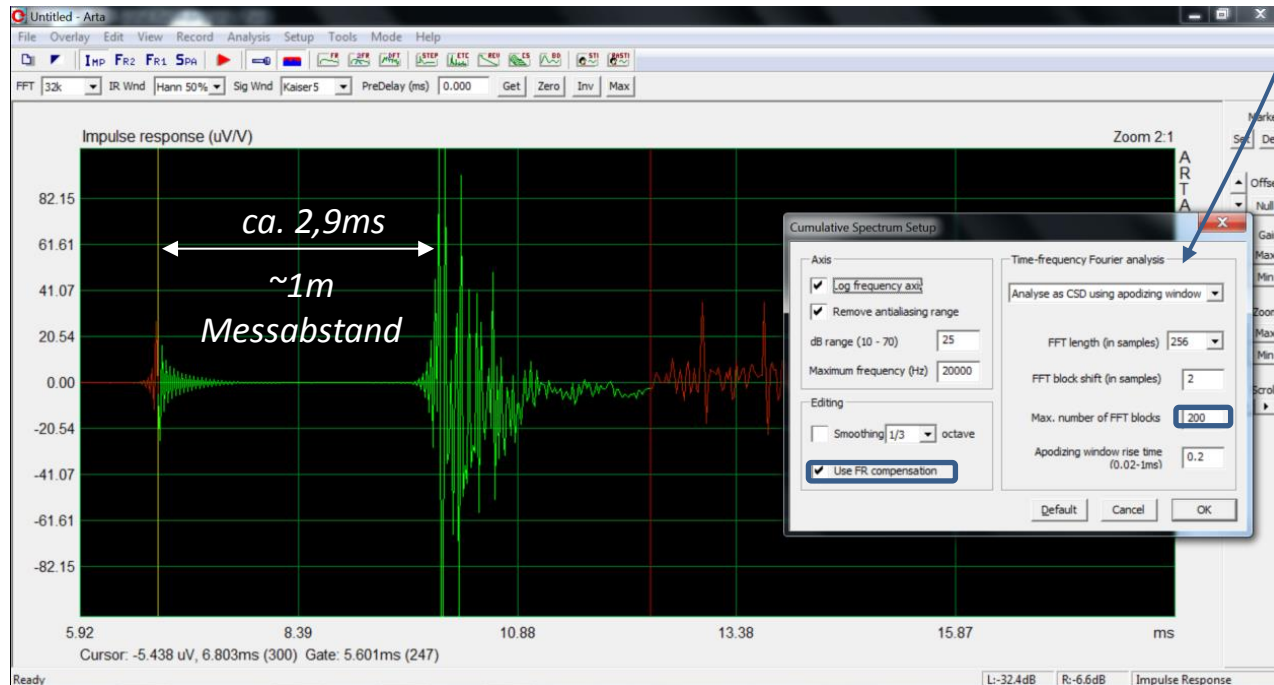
Untitled - Arta

File Overlay Edit View Record Analysis Setup Tools Mode Help

IMP FR2 FR1 SPA

FFT 32k IR Wnd Hann 50% Sig Wnd Kaiser5 PreDelay (ms) 0.000 Get Zero Inv Max

Impulse response (uV/V)

Zoom 2:1

ARTA

82.15
61.61
41.07
20.54
0.00
-20.54
-41.07
-61.61
-82.15

ca. 2,9ms

~1m
Messabstand

5.92 8.39 10.88 13.38 15.87 ms

Cursor: -5.438 uV, 6.803ms (300) Gate: 5.601ms (247)

Cumulative Spectrum Setup

Axis
Log frequency axis
Remove antialiasing range
dB range (10 - 70) 25
Maximum frequency (Hz) 20000

Editing
Smoothing 1/3 octave
Use FR compensation

Time-frequency Fourier analysis
Analyse as CSD using apodizing window
FFT length (in samples) 256
FFT block shift (in samples) 2
Max. number of FFT blocks 200
Apodizing window rise time (0.02-1ms) 0.2

Default Cancel OK

Marke
Set De
Offse
Null
Gai
Max
Min
Zoom
Max
Min
Scrol

Ready L:-32.4dB R:-6.6dB Impulse Response